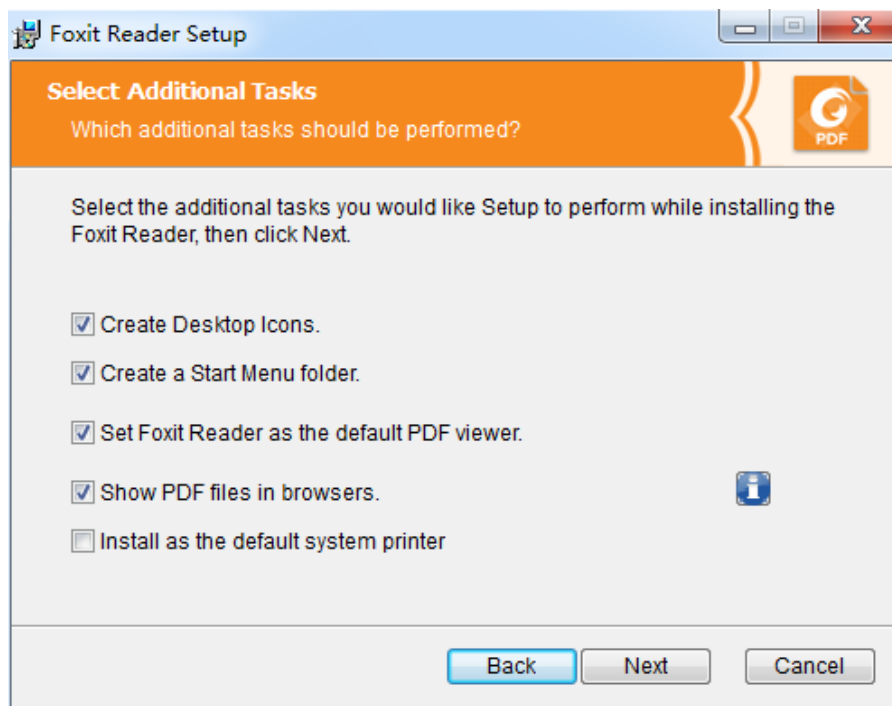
Foxit Reader Setup

Select Additional Tasks
Which additional tasks should be performed?

PDF

Select the additional tasks you would like Setup to perform while installing the Foxit Reader, then click Next.

Create Desktop Icons.
Create a Start Menu folder.
Set Foxit Reader as the default PDF viewer.
Show PDF files in browsers.
Install as the default system printer

Back
Next
Cancel